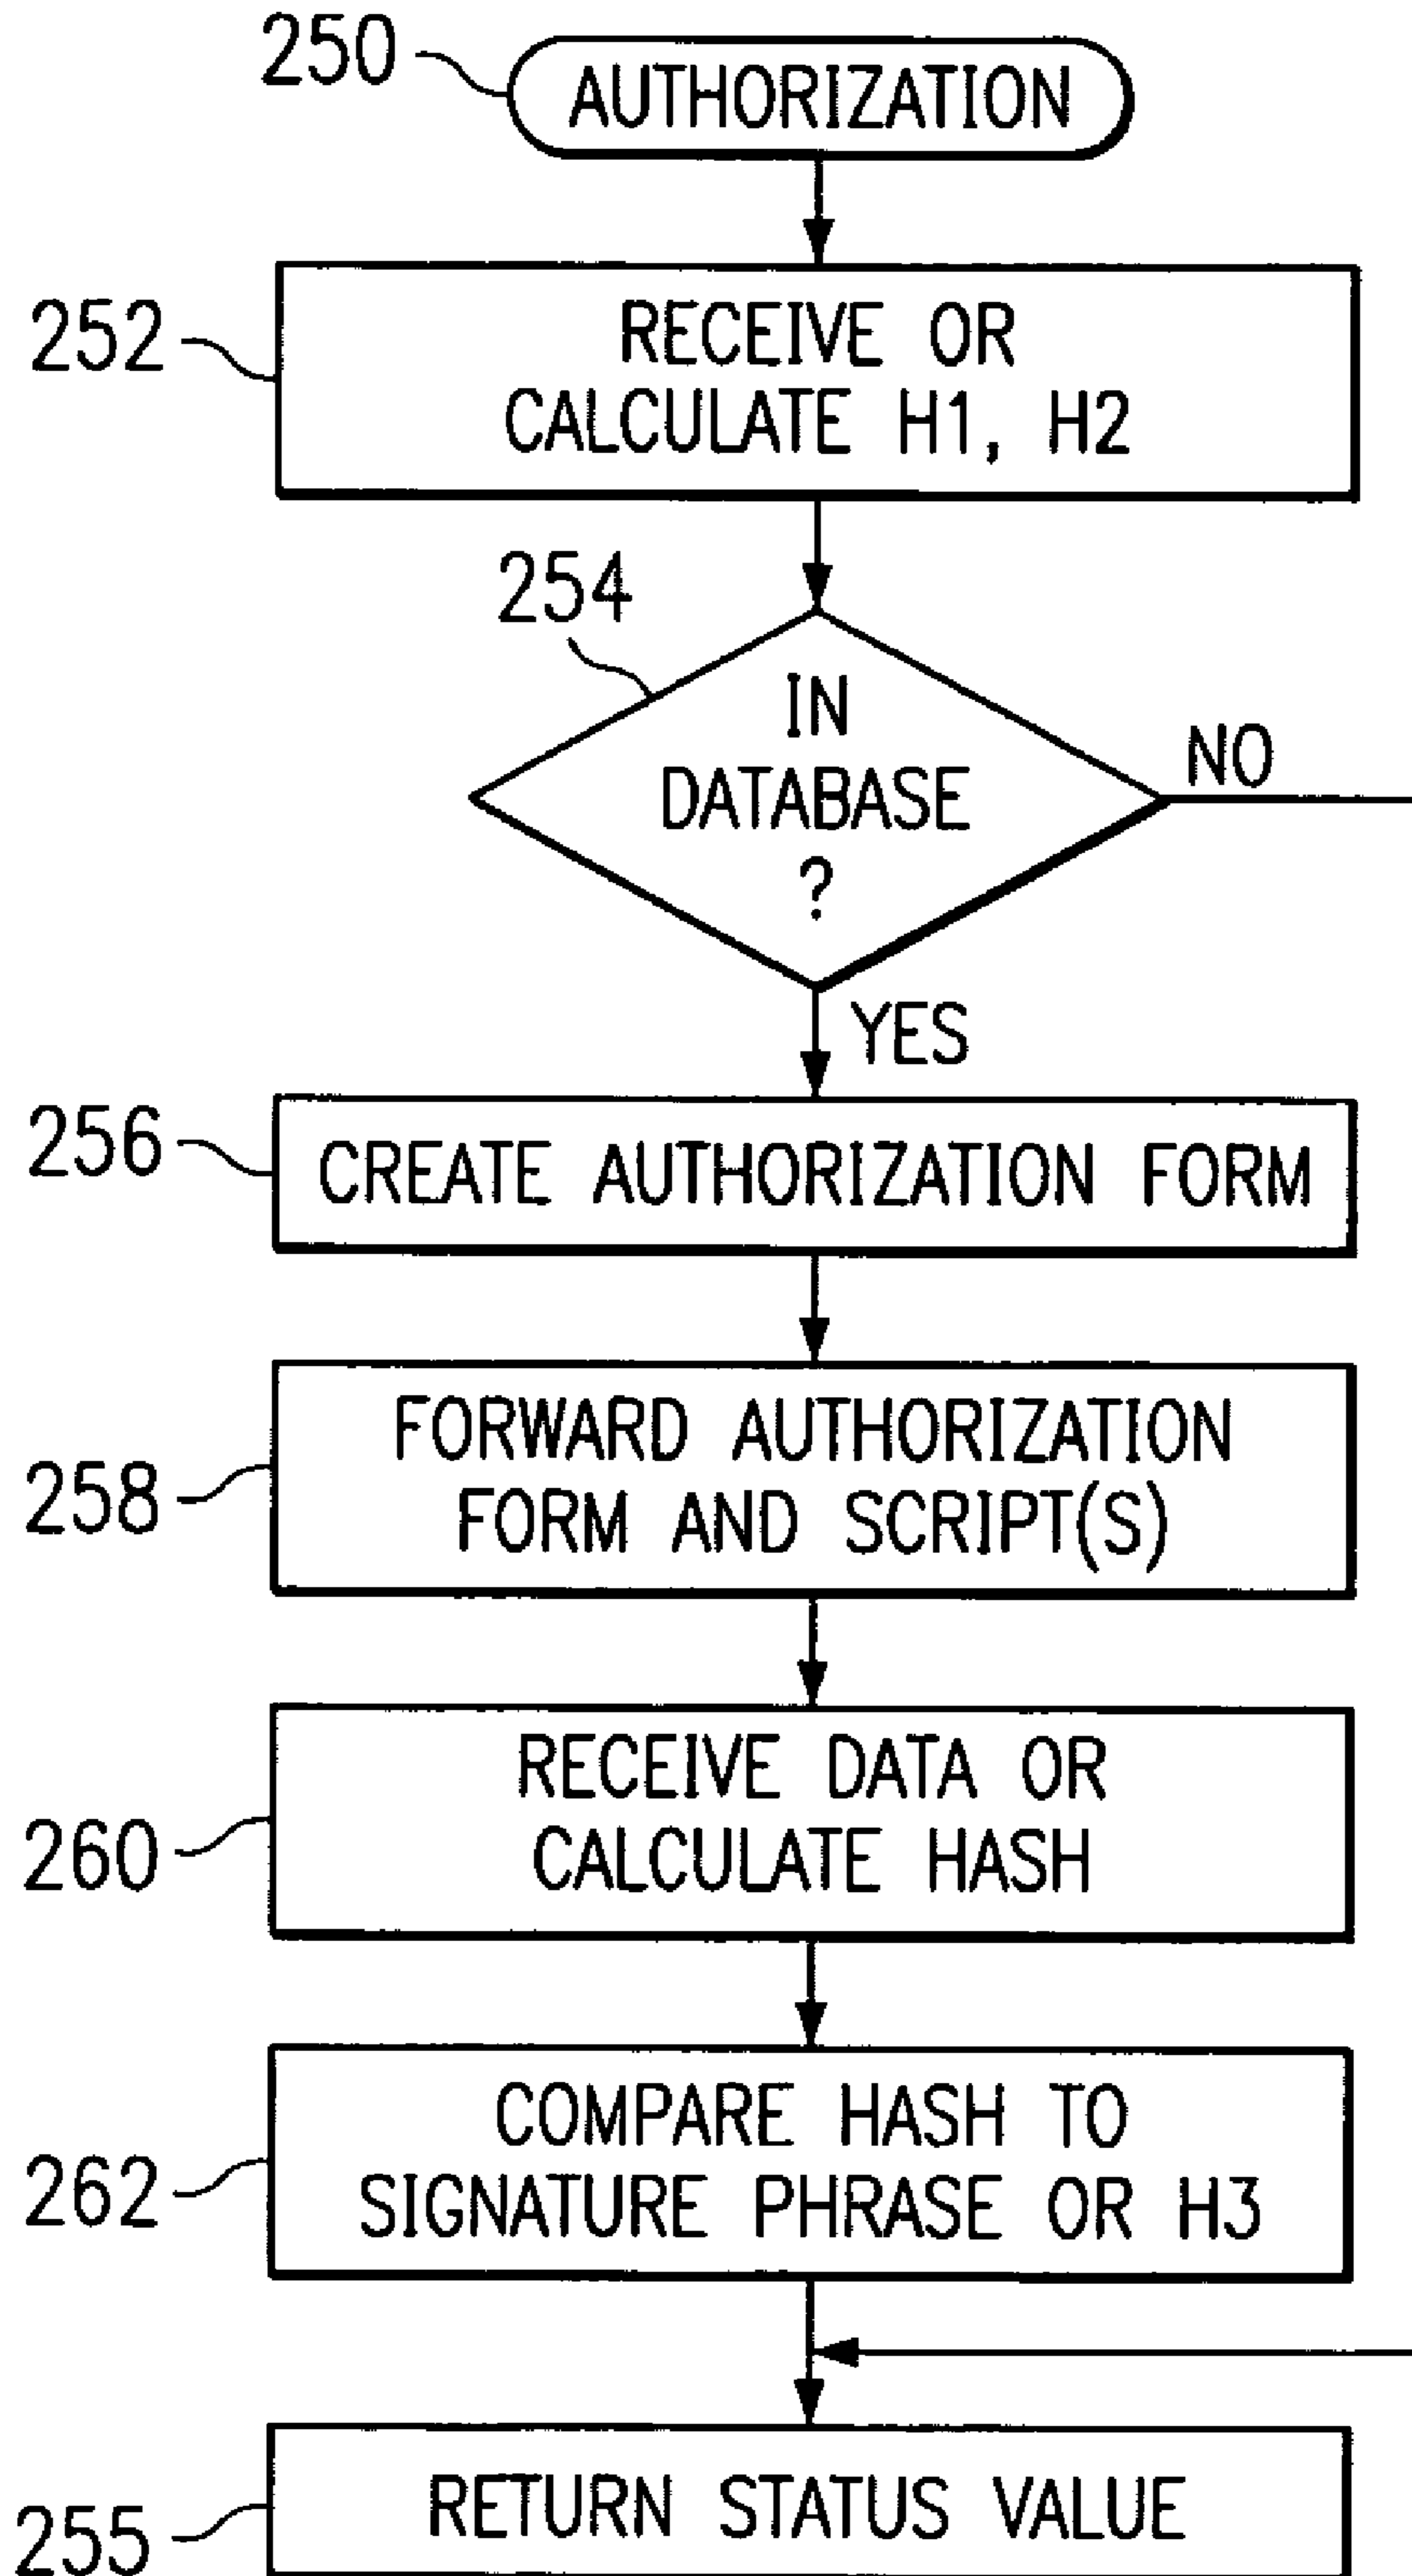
250
AUTHORIZATION

252
RECEIVE OR CALCULATE H1, H2

254
IN DATABASE ?
NO
YES

256
CREATE AUTHORIZATION FORM

258
FORWARD AUTHORIZATION FORM AND SCRIPT(S)

260
RECEIVE DATA OR CALCULATE HASH

262
COMPARE HASH TO SIGNATURE PHRASE OR H3

255
RETURN STATUS VALUE